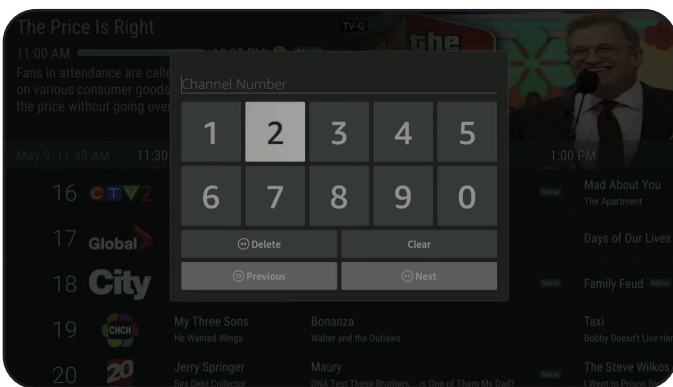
The Price Is Right
TV-G
11:00 AM
Fans in attendance are calle
on various consumer goods
the price without going ove
the

Channel Number
| 1 | 2 | 3 | 4 | 5 |
|---|---|---|---|---|
| 6 | 7 | 8 | 9 | 0 |

Delete
Clear
Previous
Next

May 9, 11:43 AM 11:30
1:00 PM

16 CTV2
Mad About You
The Apartment

17 Global
Days of Our Lives

18 City
Family Feud

19 CHCH
My Three Sons
He Wanted Wings
Bonanza
Walter and the Outlaws
Taxi
Bobby Doesn't Live Her

20
Jerry Springer
Sex Debt Collector
Maury
DNA Test These Brothers... Is One of Them My Dad?
The Steve Wilkos
I Went to Prison fo